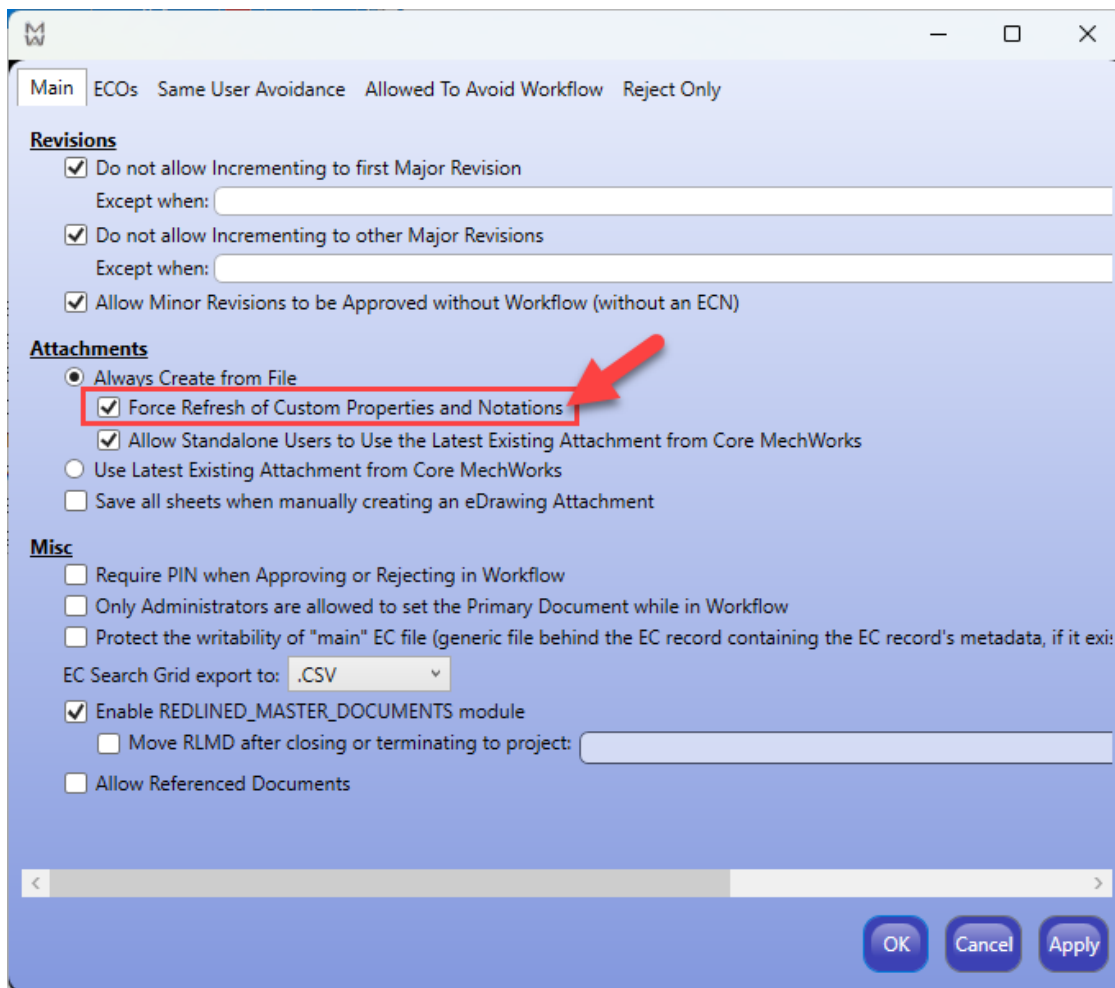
Main ECOs Same User Avoidance Allowed To Avoid Workflow Reject Only

Revisions

Do not allow Incrementing to first Major Revision

Except when:

Do not allow Incrementing to other Major Revisions

Except when:

Allow Minor Revisions to be Approved without Workflow (without an ECN)

Attachments

Always Create from File

Force Refresh of Custom Properties and Notations

Allow Standalone Users to Use the Latest Existing Attachment from Core MechWorks

Use Latest Existing Attachment from Core MechWorks

Save all sheets when manually creating an eDrawing Attachment

Misc

Require PIN when Approving or Rejecting in Workflow

Only Administrators are allowed to set the Primary Document while in Workflow

Protect the writability of "main" EC file (generic file behind the EC record containing the EC record's metadata, if it exi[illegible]

EC Search Grid export to: .CSV

Enable REDLINED_MASTER_DOCUMENTS module

Move RLMD after closing or terminating to project:

Allow Referenced Documents

OK Cancel Apply